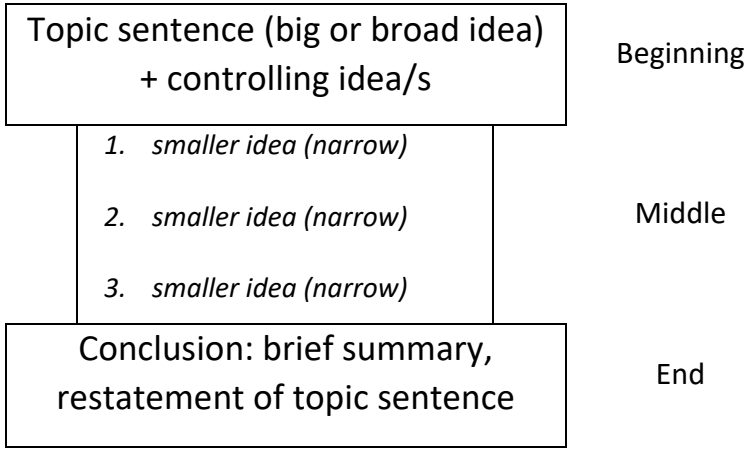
Topic sentence (big or broad idea) + controlling idea/s

Beginning

1. smaller idea (narrow)

2. smaller idea (narrow)

3. smaller idea (narrow)

Middle

Conclusion: brief summary, restatement of topic sentence

End